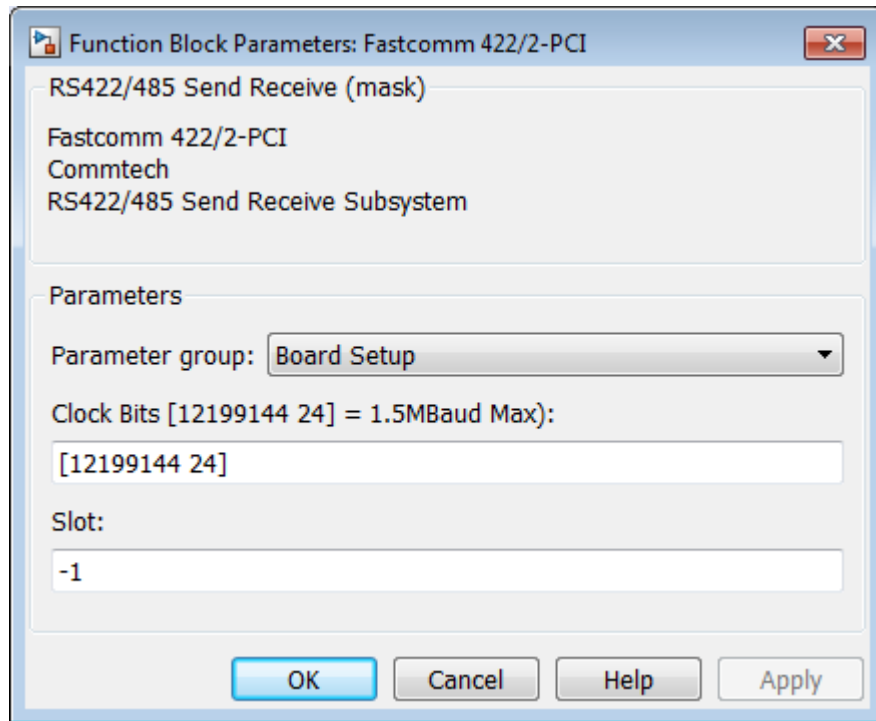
Function Block Parameters: Fastcomm 422/2-PCI

RS422/485 Send Receive (mask)

Fastcomm 422/2-PCI
Commtech
RS422/485 Send Receive Subsystem

Parameters

Parameter group: Board Setup

Clock Bits [12199144 24] = 1.5MBaud Max):

[12199144 24]

Slot:

-1

OK Cancel Help Apply